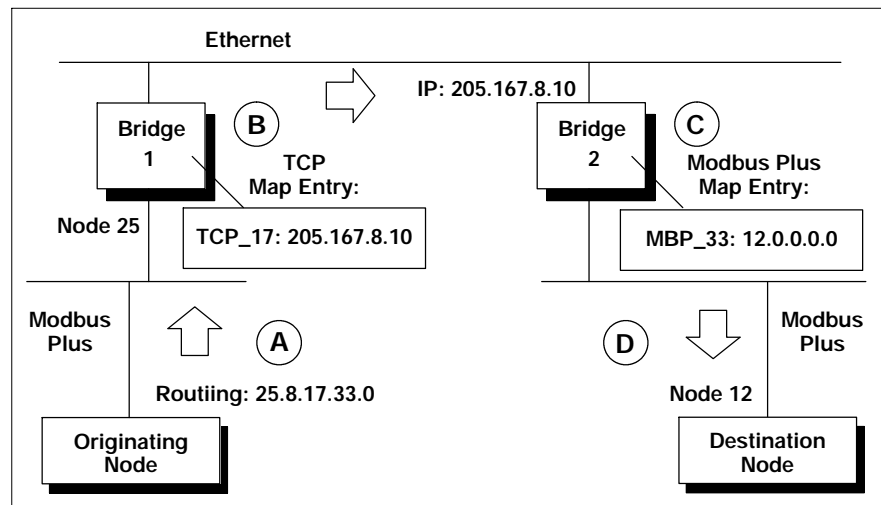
Ethernet

IP: 205.167.8.10

Bridge 1

B

TCP Map Entry:

TCP_17: 205.167.8.10

Node 25

Bridge 2

C

Modbus Plus Map Entry:

MBP_33: 12.0.0.0.0

Modbus Plus

A

Routiing: 25.8.17.33.0

Originating Node

D

Modbus Plus

Node 12

Destination Node